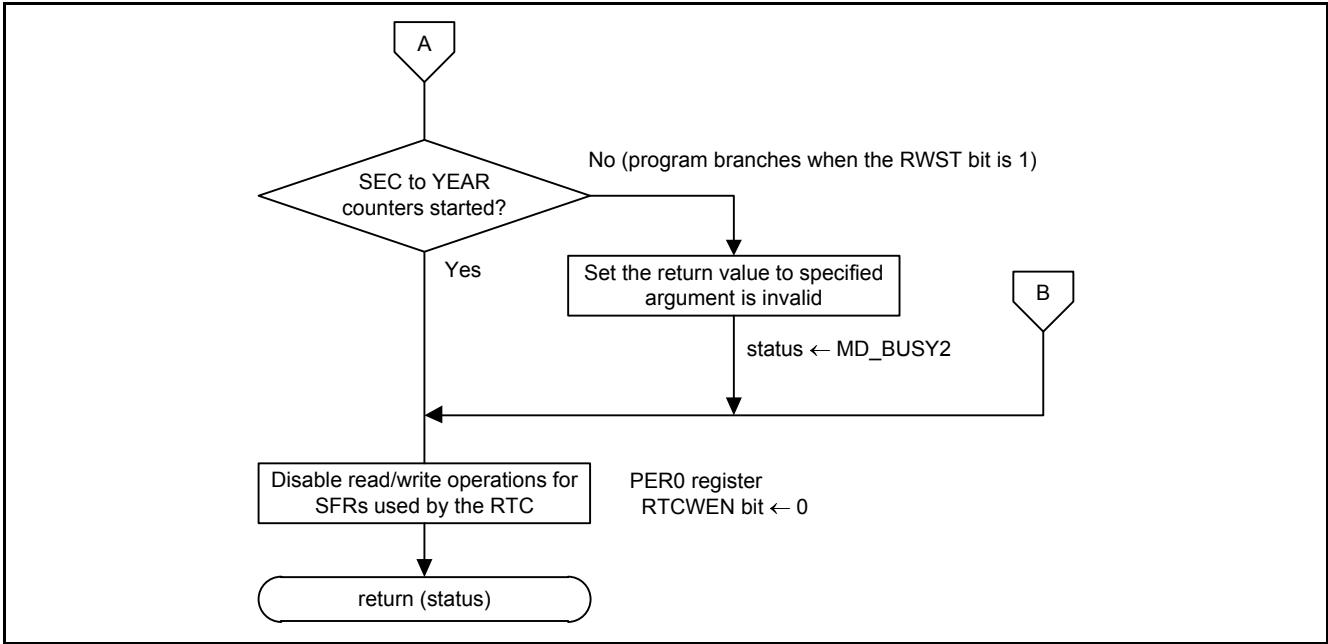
A

SEC to YEAR counters started?

No (program branches when the RWST bit is 1)

Yes

Set the return value to specified argument is invalid

B

status ← MD_BUSY2

Disable read/write operations for SFRs used by the RTC

PER0 register
RTCWEN bit ← 0

return (status)